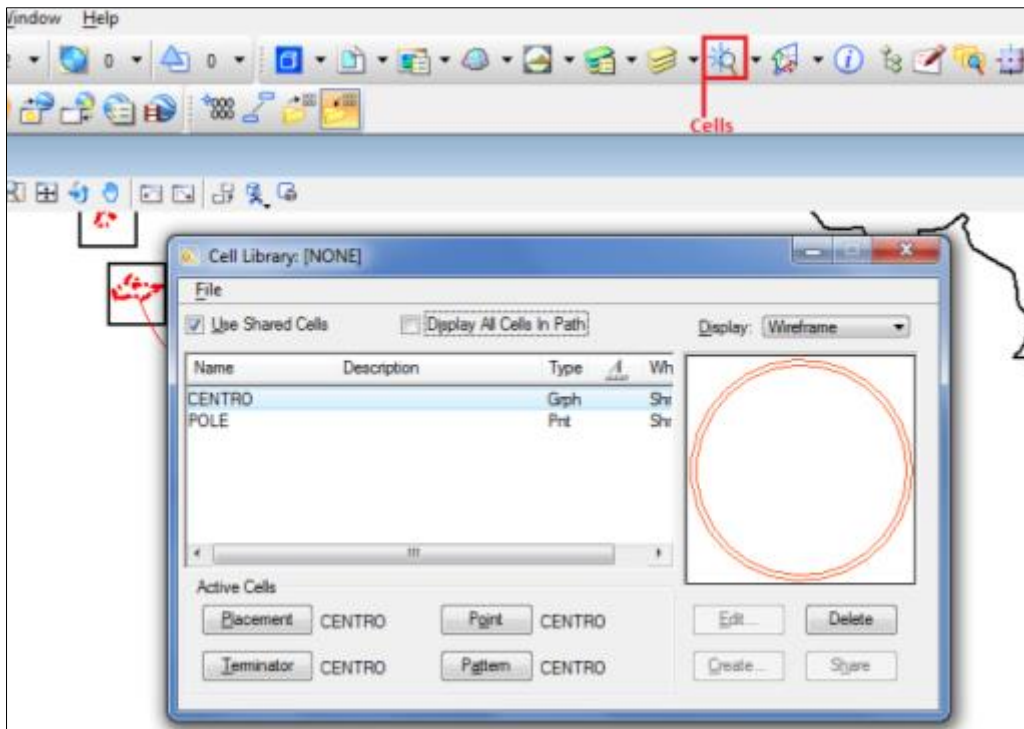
Window Help

0 0

Cells

Cell Library: [NONE]

File

Use Shared Cells

Display All Cells In Path

Display: Wireframe

| Name | Description | Type | | Wh |
|---|---|---|---|---|
| CENTRO | | Grph | | Shr |
| POLE | | Pnt | | Shr |

Active Cells

Placement CENTRO

Point CENTRO

Terminator CENTRO

Pattern CENTRO

Edit...

Delete

Create...

Share